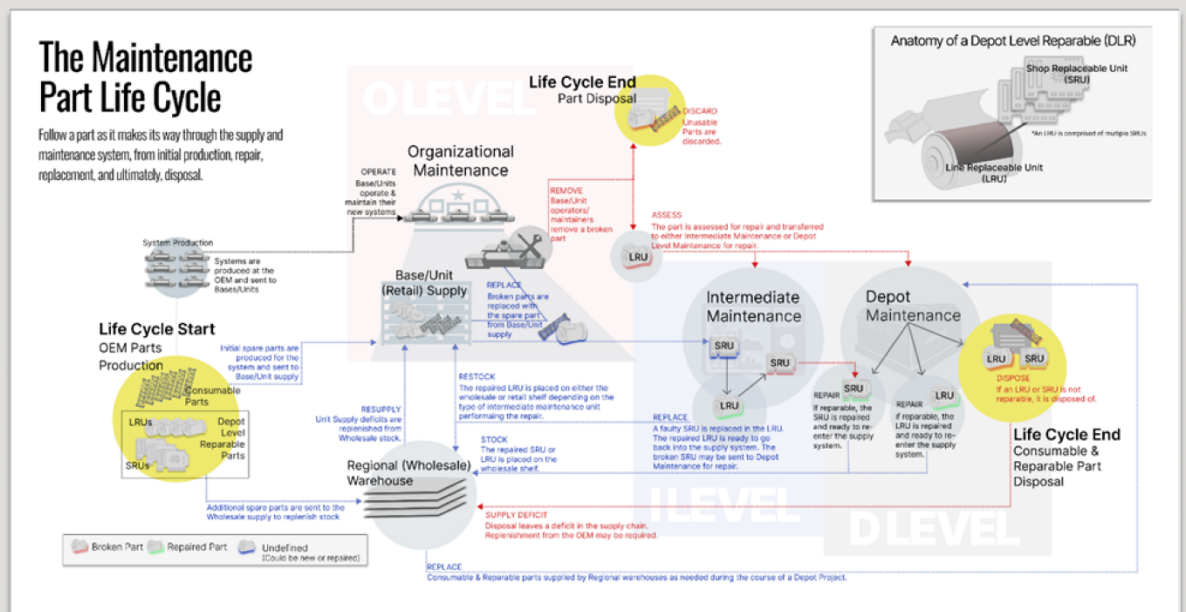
The Maintenance Part Life Cycle

Follow a part as it makes its way through the supply and maintenance system, from initial production, repair, replacement, and ultimately, disposal.

O LEVEL

Life Cycle End
Part Disposal

DISCARD
Unusable Parts are discarded.

Anatomy of a Depot Level Reparable (DLR)

Shop Replaceable Unit (SRU)

*An LRU is comprised of multiple SRUs

Line Replaceable Unit (LRU)

Organizational Maintenance

OPERATE
Base/Units operate & maintain their new systems

REMOVE
Base/Unit operators/ maintainers remove a broken part

ASSESS
The part is assessed for repair and transferred to either Intermediate Maintenance or Depot Level Maintenance for repair.

LRU

System Production

Systems are produced at the OEM and sent to Bases/Units

Base/Unit (Retail) Supply

REPLACE
Broken parts are replaced with the spare part from Base/Unit supply

Intermediate Maintenance

Depot Maintenance

Life Cycle Start
OEM Parts Production

Initial spare parts are produced for the system and sent to Base/Unit supply

Consumable Parts

LRUs

Depot Level Reparable Parts

SRUs

RESTOCK
The repaired LRU is placed on either the wholesale or retail shelf depending on the type of intermediate maintenance unit performing the repair.

RESUPPLY
Unit Supply deficits are replenished from Wholesale stock.

SRU

SRU

LRU

SRU

LRU

LRU

SRU

DISPOSE
If an LRU or SRU is not reparable, it is disposed of.

REPLACE
A faulty SRU is replaced in the LRU. The repaired LRU is ready to go back into the supply system. The broken SRU may be sent to Depot Maintenance for repair.

REPAIR
If reparable, the SRU is repaired and ready to re-enter the supply system.

REPAIR
If reparable, the LRU is repaired and ready to re-enter the supply system.

Life Cycle End
Consumable & Reparable Part Disposal

STOCK
The repaired SRU or LRU is placed on the wholesale shelf.

Regional (Wholesale) Warehouse

I LEVEL

D LEVEL

Additional spare parts are sent to the Wholesale supply to replenish stock

SUPPLY DEFICIT
Disposal leaves a deficit in the supply chain. Replenishment from the OEM may be required.

Broken Part
Repaired Part
Undefined (Could be new or repaired)

REPLACE
Consumable & Reparable parts supplied by Regional warehouses as needed during the course of a Depot Project.